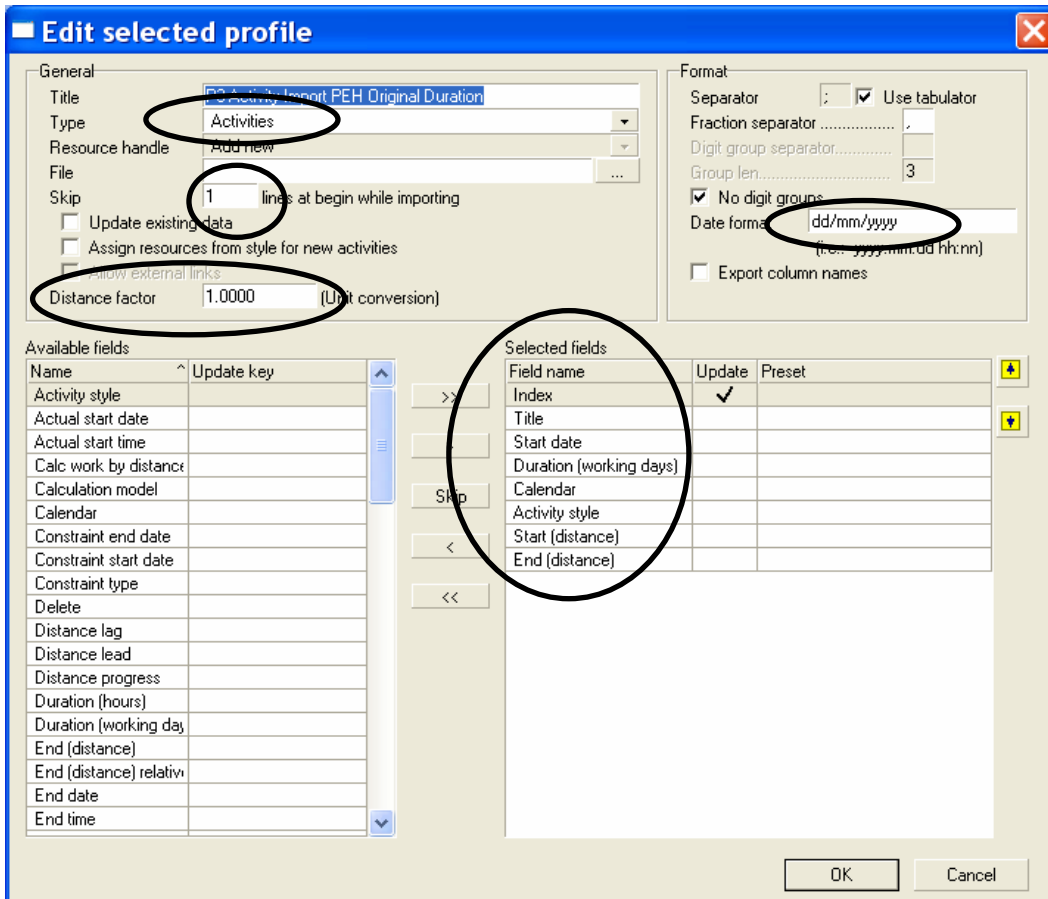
Edit selected profile

General
Title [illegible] Activity Import PEH Original Duration
Type Activities
Resource handle Add new
File
Skip 1 lines at begin while importing
Update existing data
Assign resources from style for new activities
Allow external links
Distance factor 1.0000 (Unit conversion)

Format
Separator ; Use tabulator
Fraction separator ................ ,
Digit group separator............
Group len.......................... 3
No digit groups
Date format dd/mm/yyyy
(i.e.: yyyy.mm.dd hh:nn)
Export column names

Available fields
| Name | Update key |
|---|---|
| Activity style | |
| Actual start date | |
| Actual start time | |
| Calc work by distance | |
| Calculation model | |
| Calendar | |
| Constraint end date | |
| Constraint start date | |
| Constraint type | |
| Delete | |
| Distance lag | |
| Distance lead | |
| Distance progress | |
| Duration (hours) | |
| Duration (working day | |
| End (distance) | |
| End (distance) relative | |
| End date | |
| End time | |

>>
>
Skip
<
<<

Selected fields
| Field name | Update | Preset |
|---|---|---|
| Index | ✓ | |
| Title | | |
| Start date | | |
| Duration (working days) | | |
| Calendar | | |
| Activity style | | |
| Start (distance) | | |
| End (distance) | | |

OK Cancel